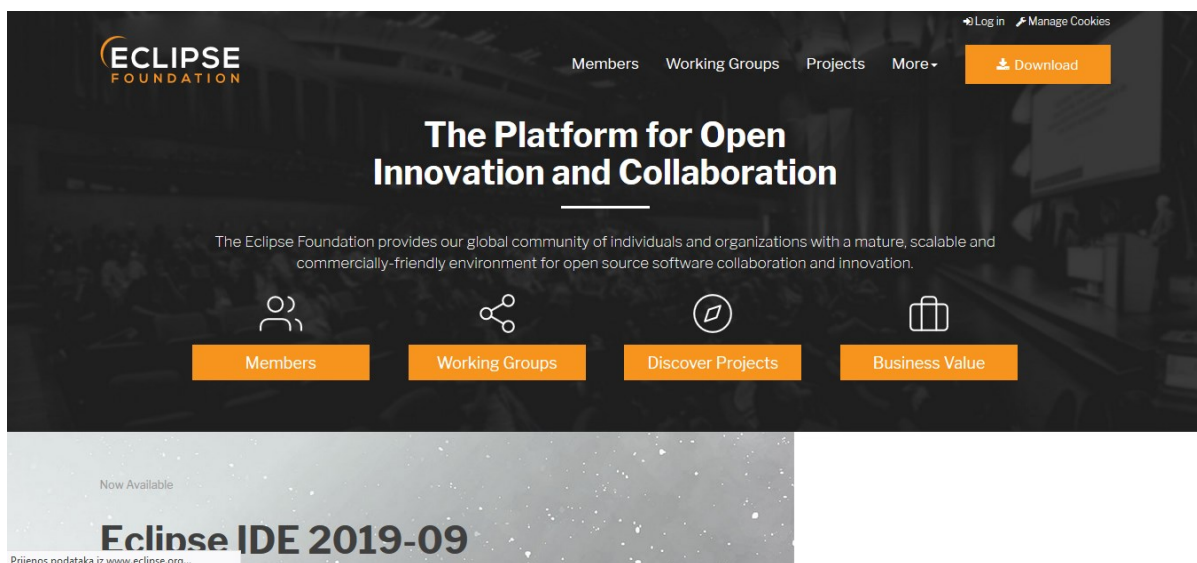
Log in Manage Cookies

ECLIPSE
FOUNDATION

Members Working Groups Projects More

Download

The Platform for Open Innovation and Collaboration

The Eclipse Foundation provides our global community of individuals and organizations with a mature, scalable and commercially-friendly environment for open source software collaboration and innovation.

Members

Working Groups

Discover Projects

Business Value

Now Available

Eclipse IDE 2019-09

Prijenos podataka iz www.eclipse.org...